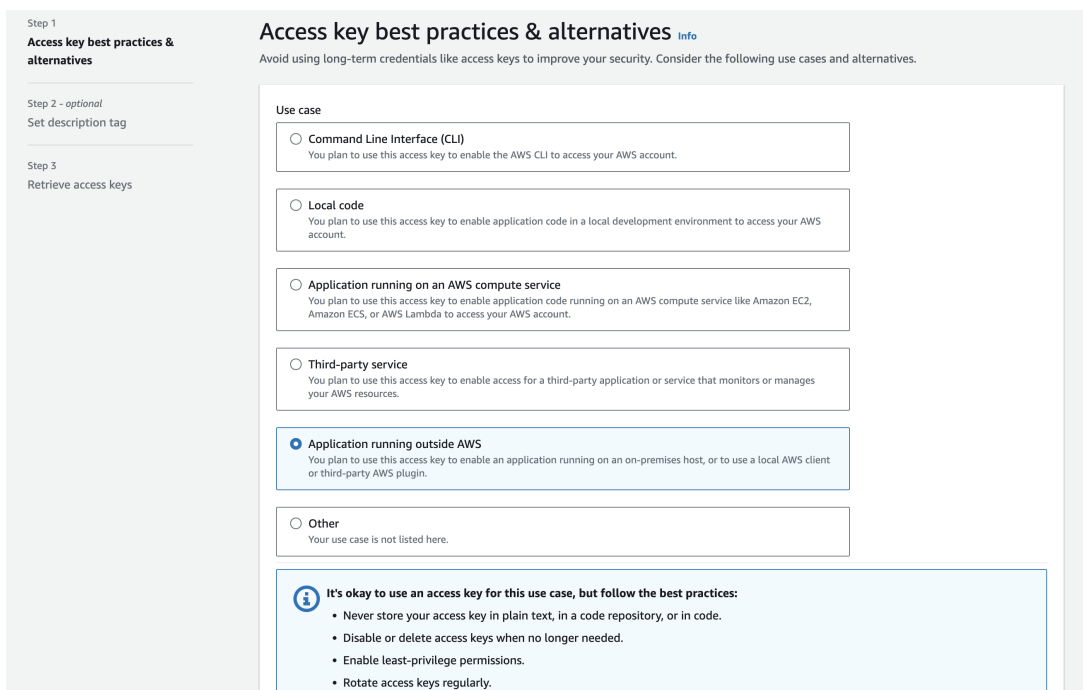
Step 1
Access key best practices & alternatives

Step 2 - optional
Set description tag

Step 3
Retrieve access keys

Access key best practices & alternatives Info

Avoid using long-term credentials like access keys to improve your security. Consider the following use cases and alternatives.

Use case

Command Line Interface (CLI)
You plan to use this access key to enable the AWS CLI to access your AWS account.

Local code
You plan to use this access key to enable application code in a local development environment to access your AWS account.

Application running on an AWS compute service
You plan to use this access key to enable application code running on an AWS compute service like Amazon EC2, Amazon ECS, or AWS Lambda to access your AWS account.

Third-party service
You plan to use this access key to enable access for a third-party application or service that monitors or manages your AWS resources.

Application running outside AWS
You plan to use this access key to enable an application running on an on-premises host, or to use a local AWS client or third-party AWS plugin.

Other
Your use case is not listed here.

It's okay to use an access key for this use case, but follow the best practices:
• Never store your access key in plain text, in a code repository, or in code.
• Disable or delete access keys when no longer needed.
• Enable least-privilege permissions.
• Rotate access keys regularly.